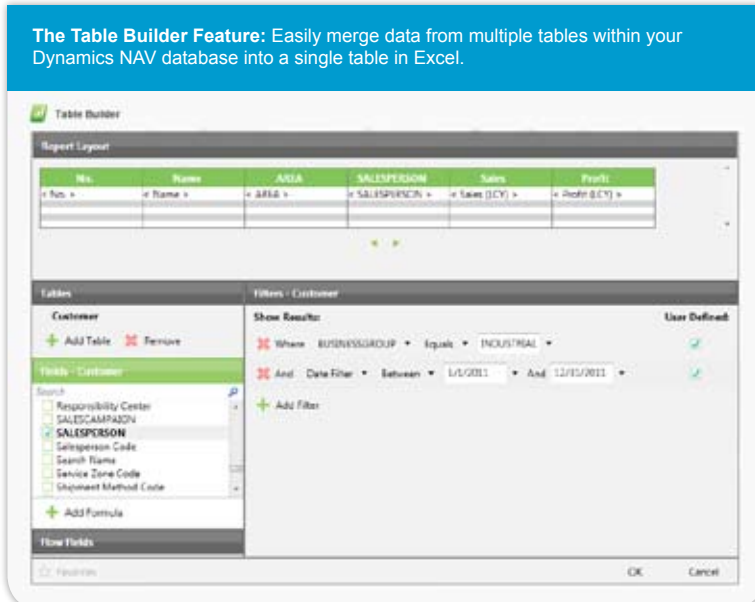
**The Table Builder Feature:** Easily merge data from multiple tables within your Dynamics NAV database into a single table in Excel.

Table Builder

Report Layout

| No. | Name | AREA | SALESPERSON | Sales | Profit |
|---|---|---|---|---|---|
| < No. > | < Name > | < AREA > | < SALESPERSON > | < Sales (LCY) > | < Profit (LCY) > |
| | | | | | |
| | | | | | |

Tables

Customer

Add Table   Remove

Fields - Customer

Search

Responsibility Center
SALESCAMPAIGN
SALESPERSON
Salesperson Code
Search Name
Service Zone Code
Shipment Method Code

Add Formula

Flow Fields

Filters - Customer

Show Results:

User Defined:

Where   BUSINESSGROUP   Equals   INDUSTRIAL

And   Date Filter   Between   1/1/2011   And   12/31/2011

Add Filter

Favorites

OK   Cancel